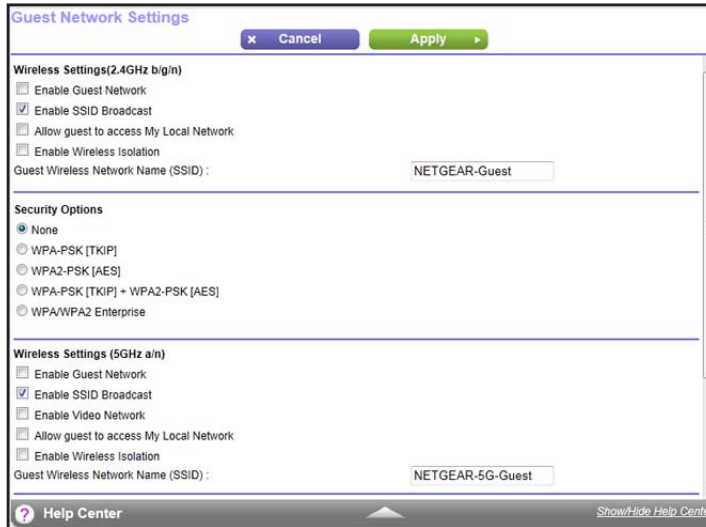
Guest Network Settings

× Cancel

Apply ▸

Wireless Settings(2.4GHz b/g/n)

Enable Guest Network

Enable SSID Broadcast

Allow guest to access My Local Network

Enable Wireless Isolation

Guest Wireless Network Name (SSID) :

NETGEAR-Guest

Security Options

None

WPA-PSK [TKIP]

WPA2-PSK [AES]

WPA-PSK [TKIP] + WPA2-PSK [AES]

WPA/WPA2 Enterprise

Wireless Settings (5GHz a/n)

Enable Guest Network

Enable SSID Broadcast

Enable Video Network

Allow guest to access My Local Network

Enable Wireless Isolation

Guest Wireless Network Name (SSID) :

NETGEAR-5G-Guest

? Help Center

Show/Hide Help Cente